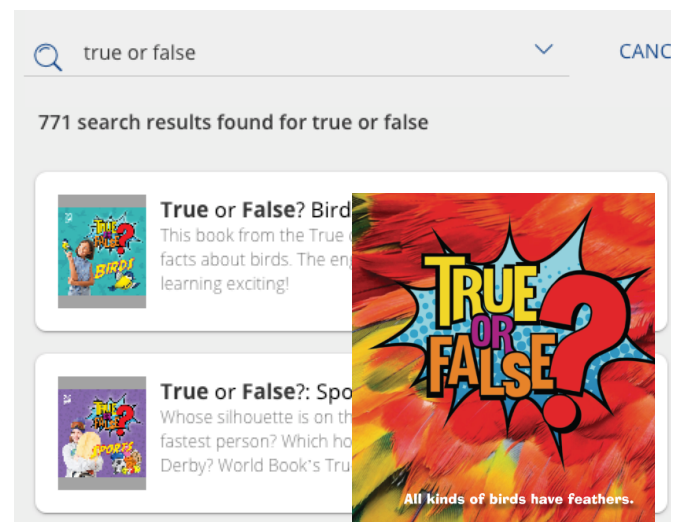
true or false

CANC

771 search results found for true or false

TRUE OR FALSE? BIRDS

**True** or **False**? Bird

This book from the True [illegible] facts about birds. The eng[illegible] learning exciting!

TRUE OR FALSE? SPORTS

**True** or **False**?: Spo

Whose silhouette is on th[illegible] fastest person? Which ho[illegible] Derby? World Book's Tru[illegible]

TRUE OR FALSE?

All kinds of birds have feathers.